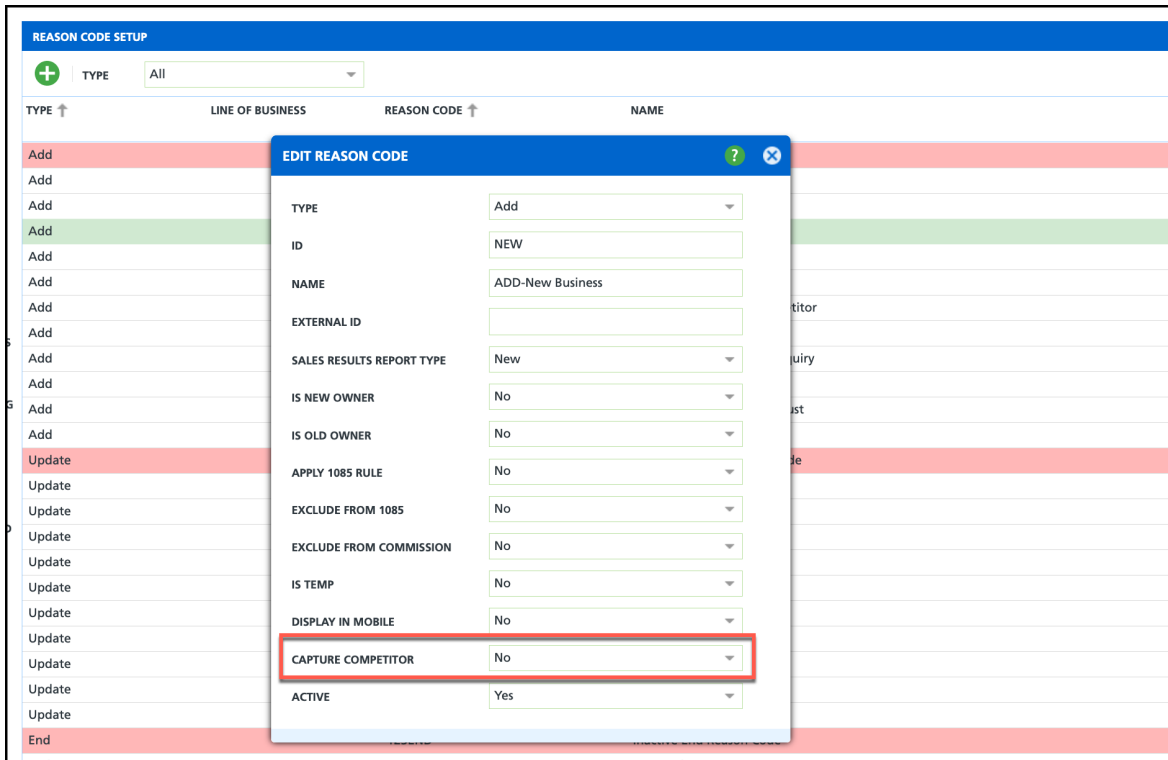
REASON CODE SETUP

TYPE All

TYPE LINE OF BUSINESS REASON CODE NAME

Add
Add
Add
Add
Add
Add
Add
Add
Add
Add
Add
Add
Update
Update
Update
Update
Update
Update
Update
Update
Update
Update
Update
End

titor
uiry
ust
de

EDIT REASON CODE

TYPE Add
ID NEW
NAME ADD-New Business
EXTERNAL ID
SALES RESULTS REPORT TYPE New
IS NEW OWNER No
IS OLD OWNER No
APPLY 1085 RULE No
EXCLUDE FROM 1085 No
EXCLUDE FROM COMMISSION No
IS TEMP No
DISPLAY IN MOBILE No
CAPTURE COMPETITOR No
ACTIVE Yes